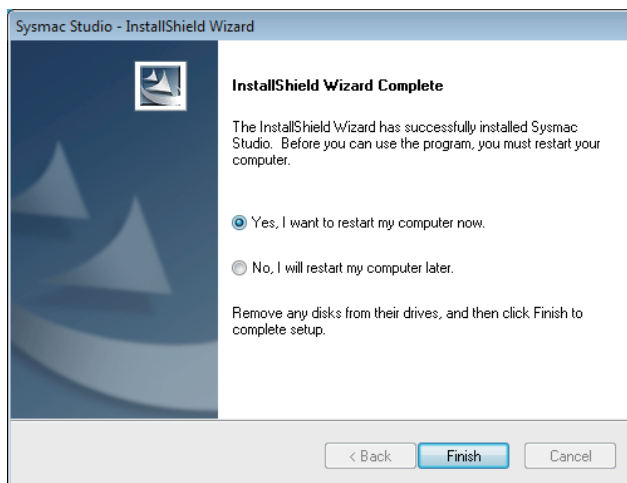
Sysmac Studio - InstallShield Wizard

InstallShield Wizard Complete

The InstallShield Wizard has successfully installed Sysmac Studio. Before you can use the program, you must restart your computer.

Yes, I want to restart my computer now.

No, I will restart my computer later.

Remove any disks from their drives, and then click Finish to complete setup.

< Back

Finish

Cancel